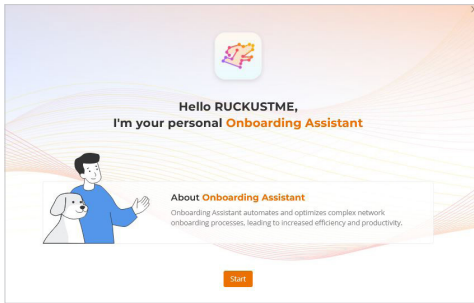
Hello RUCKUSTME,
I'm your personal Onboarding Assistant

About Onboarding Assistant
Onboarding Assistant automates and optimizes complex network onboarding processes, leading to increased efficiency and productivity.

Start